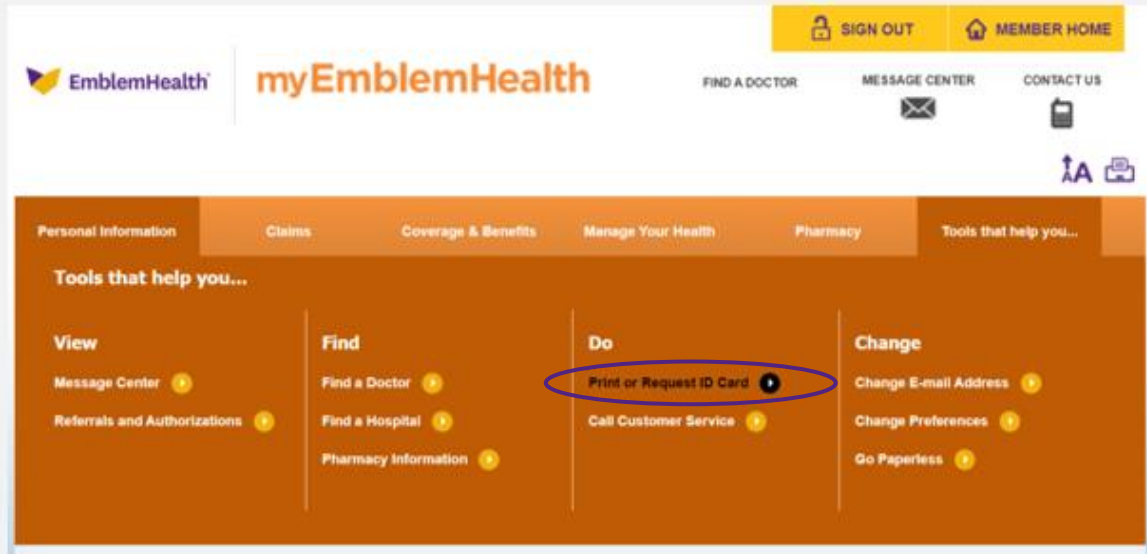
SIGN OUT

MEMBER HOME

EmblemHealth

myEmblemHealth

FIND A DOCTOR

MESSAGE CENTER

CONTACT US

Personal Information

Claims

Coverage & Benefits

Manage Your Health

Pharmacy

Tools that help you...

Tools that help you...

View

Message Center

Referrals and Authorizations

Find

Find a Doctor

Find a Hospital

Pharmacy Information

Do

Print or Request ID Card

Call Customer Service

Change

Change E-mail Address

Change Preferences

Go Paperless